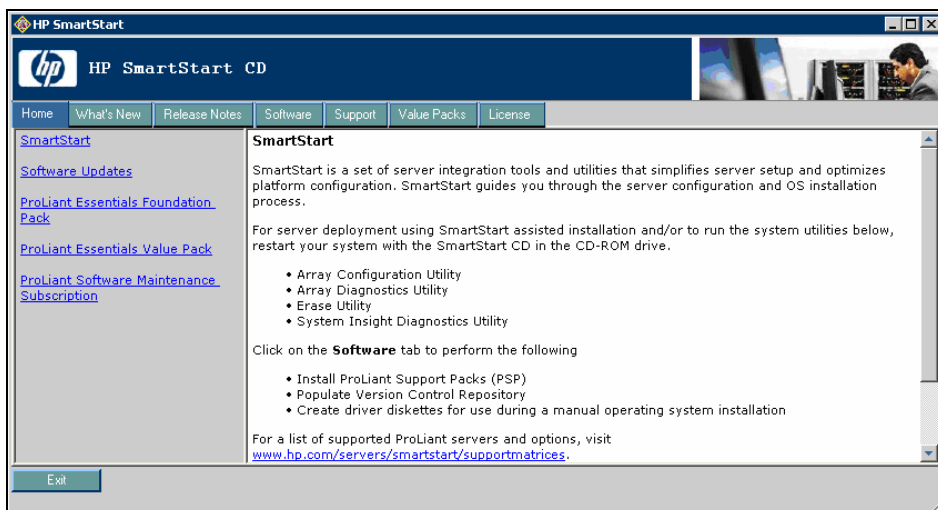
HP SmartStart

hp

HP SmartStart CD

Home | What's New | Release Notes | Software | Support | Value Packs | License

SmartStart

Software Updates

ProLiant Essentials Foundation Pack

ProLiant Essentials Value Pack

ProLiant Software Maintenance Subscription

SmartStart

SmartStart is a set of server integration tools and utilities that simplifies server setup and optimizes platform configuration. SmartStart guides you through the server configuration and OS installation process.

For server deployment using SmartStart assisted installation and/or to run the system utilities below, restart your system with the SmartStart CD in the CD-ROM drive.

• Array Configuration Utility
• Array Diagnostics Utility
• Erase Utility
• System Insight Diagnostics Utility

Click on the **Software** tab to perform the following

• Install ProLiant Support Packs (PSP)
• Populate Version Control Repository
• Create driver diskettes for use during a manual operating system installation

For a list of supported ProLiant servers and options, visit www.hp.com/servers/smartstart/supportmatrices.

Exit